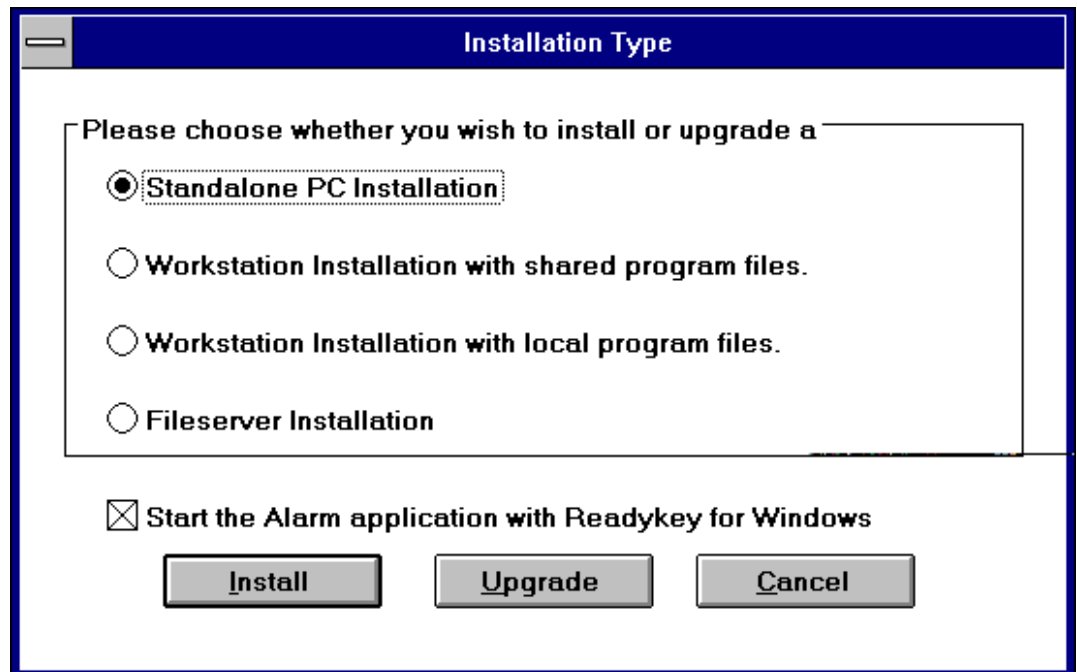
Installation Type

Please choose whether you wish to install or upgrade a

Standalone PC Installation

Workstation Installation with shared program files.

Workstation Installation with local program files.

Fileserver Installation

Start the Alarm application with Readykey for Windows

Install

Upgrade

Cancel